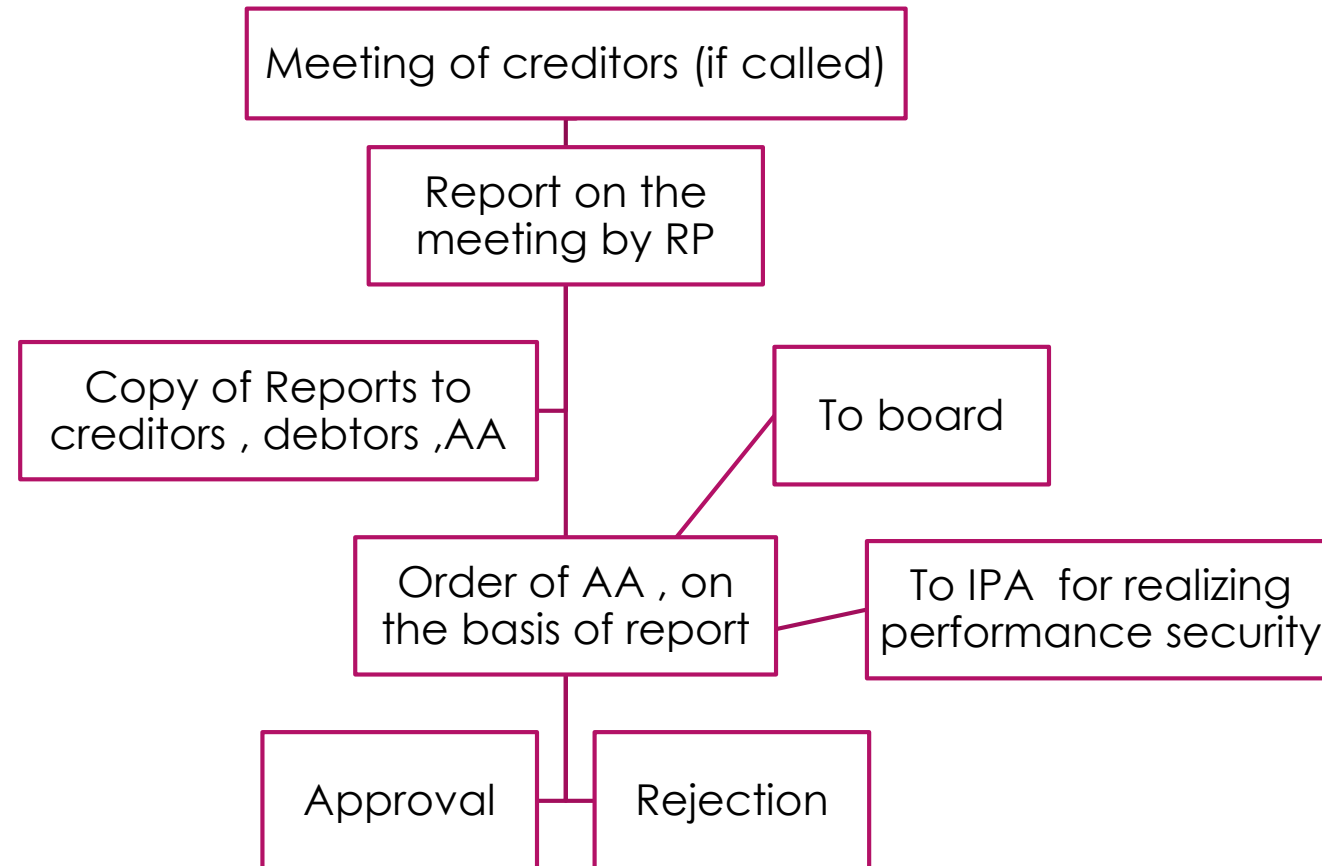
Meeting of creditors (if called)

Report on the meeting by RP

Copy of Reports to creditors , debtors ,AA

To board

Order of AA , on the basis of report

To IPA for realizing performance security

Approval

Rejection